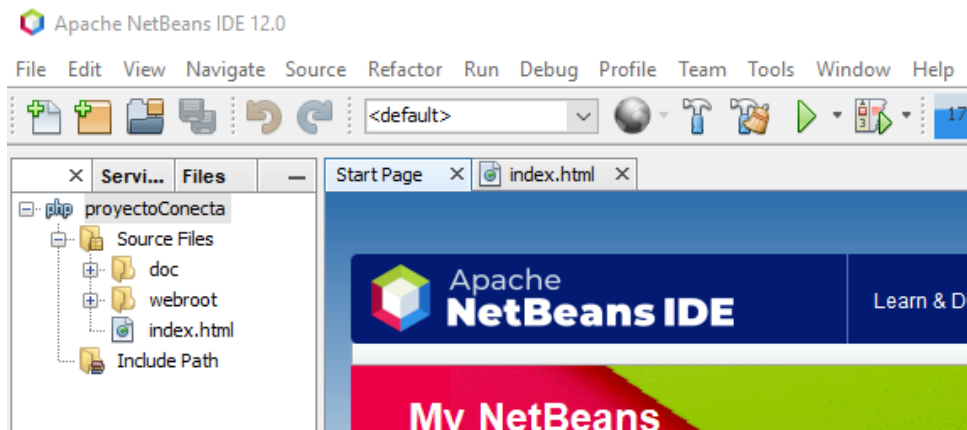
Apache NetBeans IDE 12.0

File Edit View Navigate Source Refactor Run Debug Profile Team Tools Window Help

<default>

17

Servi... Files

Start Page index.html

php proyectoConecta
Source Files
doc
webroot
index.html
Include Path

Apache
NetBeans IDE

Learn & D

My NetBeans